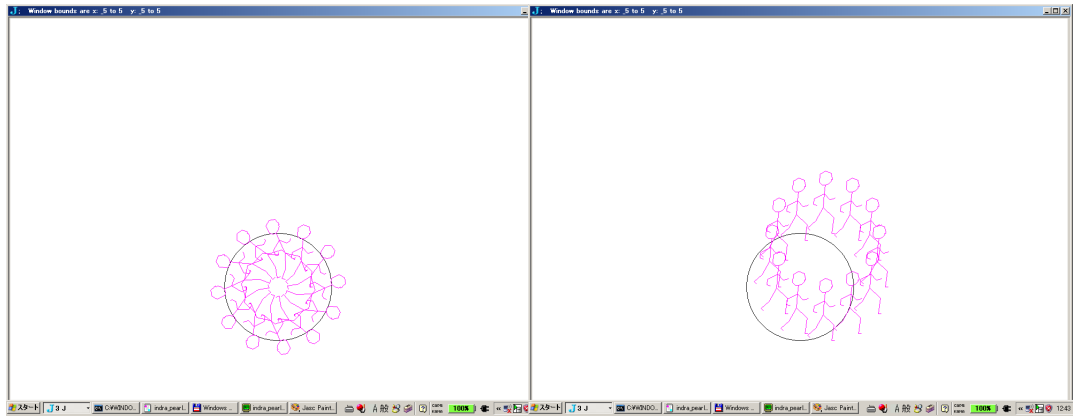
J: Window bounds are x: _5 to 5 y: _5 to 5

J: Window bounds are x: _5 to 5 y: _5 to 5

スタート J 3 J C:¥WINDO... indra_pearl... Windows ... indra_pearl... Jasc Paint... A 般 100% 12:43

スタート J 3 J C:¥WINDO... indra_pearl... Windows ... indra_pearl... Jasc Paint... A 般 100%